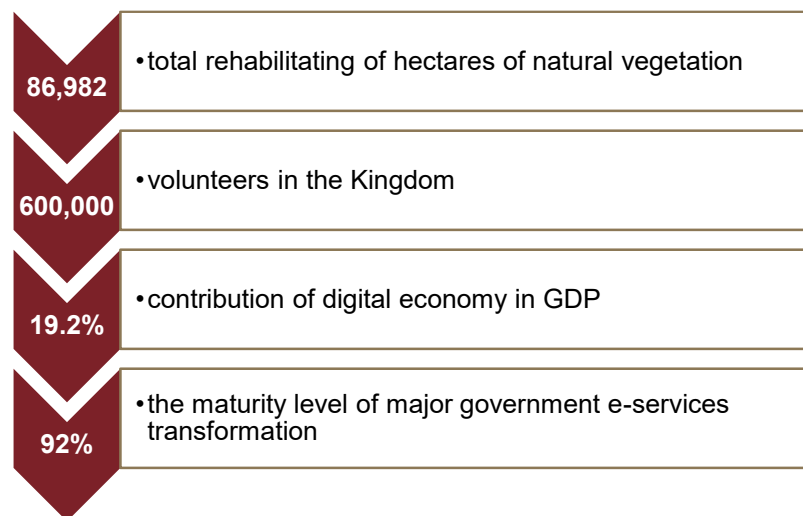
86,982

• total rehabilitating of hectares of natural vegetation

600,000

• volunteers in the Kingdom

19.2%

• contribution of digital economy in GDP

92%

• the maturity level of major government e-services transformation